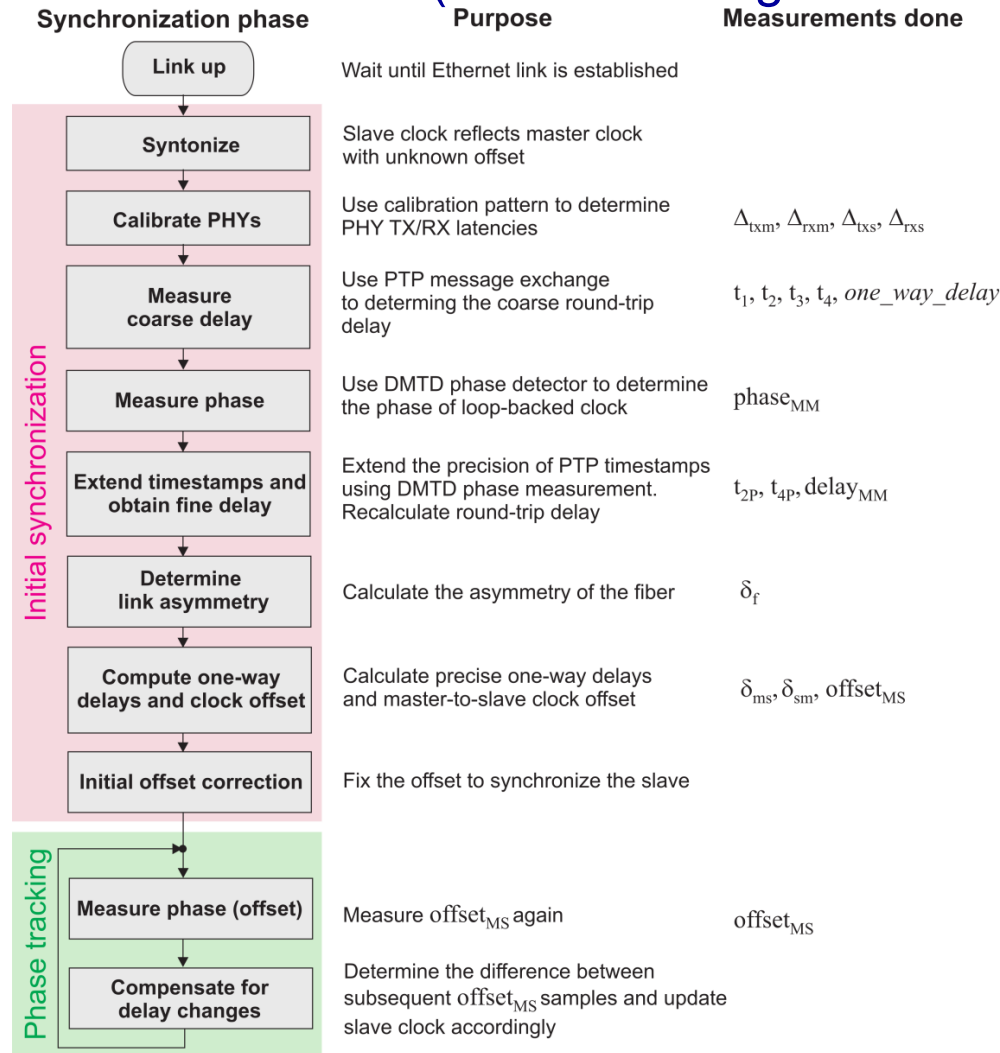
Synchronization phase | Purpose | Measurements done

Link up
Wait until Ethernet link is established

Initial synchronization

Syntonize
Slave clock reflects master clock with unknown offset

Calibrate PHYs
Use calibration pattern to determine PHY TX/RX latencies
$\Delta_{txm}, \Delta_{rxm}, \Delta_{txs}, \Delta_{rxs}$

Measure coarse delay
Use PTP message exchange to determing the coarse round-trip delay
$t_1, t_2, t_3, t_4,$ *one_way_delay*

Measure phase
Use DMTD phase detector to determine the phase of loop-backed clock
$phase_{MM}$

Extend timestamps and obtain fine delay
Extend the precision of PTP timestamps using DMTD phase measurement. Recalculate round-trip delay
$t_{2P}, t_{4P}, delay_{MM}$

Determine link asymmetry
Calculate the asymmetry of the fiber
$\delta_f$

Compute one-way delays and clock offset
Calculate precise one-way delays and master-to-slave clock offset
$\delta_{ms}, \delta_{sm}, offset_{MS}$

Initial offset correction
Fix the offset to synchronize the slave

Phase tracking

Measure phase (offset)
Measure $offset_{MS}$ again
$offset_{MS}$

Compensate for delay changes
Determine the difference between subsequent $offset_{MS}$ samples and update slave clock accordingly